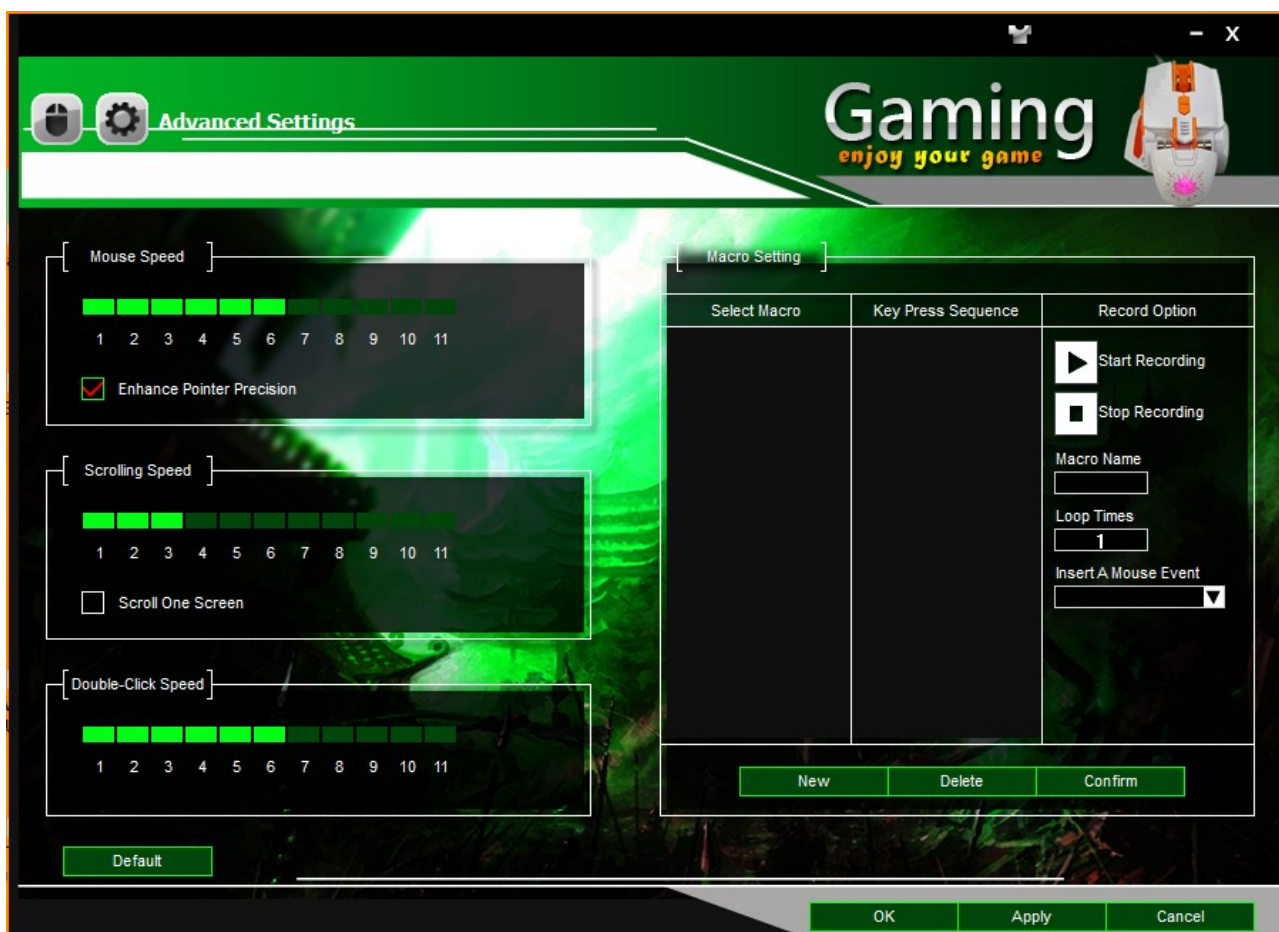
- X

Advanced Settings

Gaming
enjoy your game

Mouse Speed

1 2 3 4 5 6 7 8 9 10 11

Enhance Pointer Precision

Scrolling Speed

1 2 3 4 5 6 7 8 9 10 11

Scroll One Screen

Double-Click Speed

1 2 3 4 5 6 7 8 9 10 11

Default

Macro Setting

| Select Macro | Key Press Sequence | Record Option |
|---|---|---|

Start Recording

Stop Recording

Macro Name

Loop Times

1

Insert A Mouse Event

New Delete Confirm

OK Apply Cancel